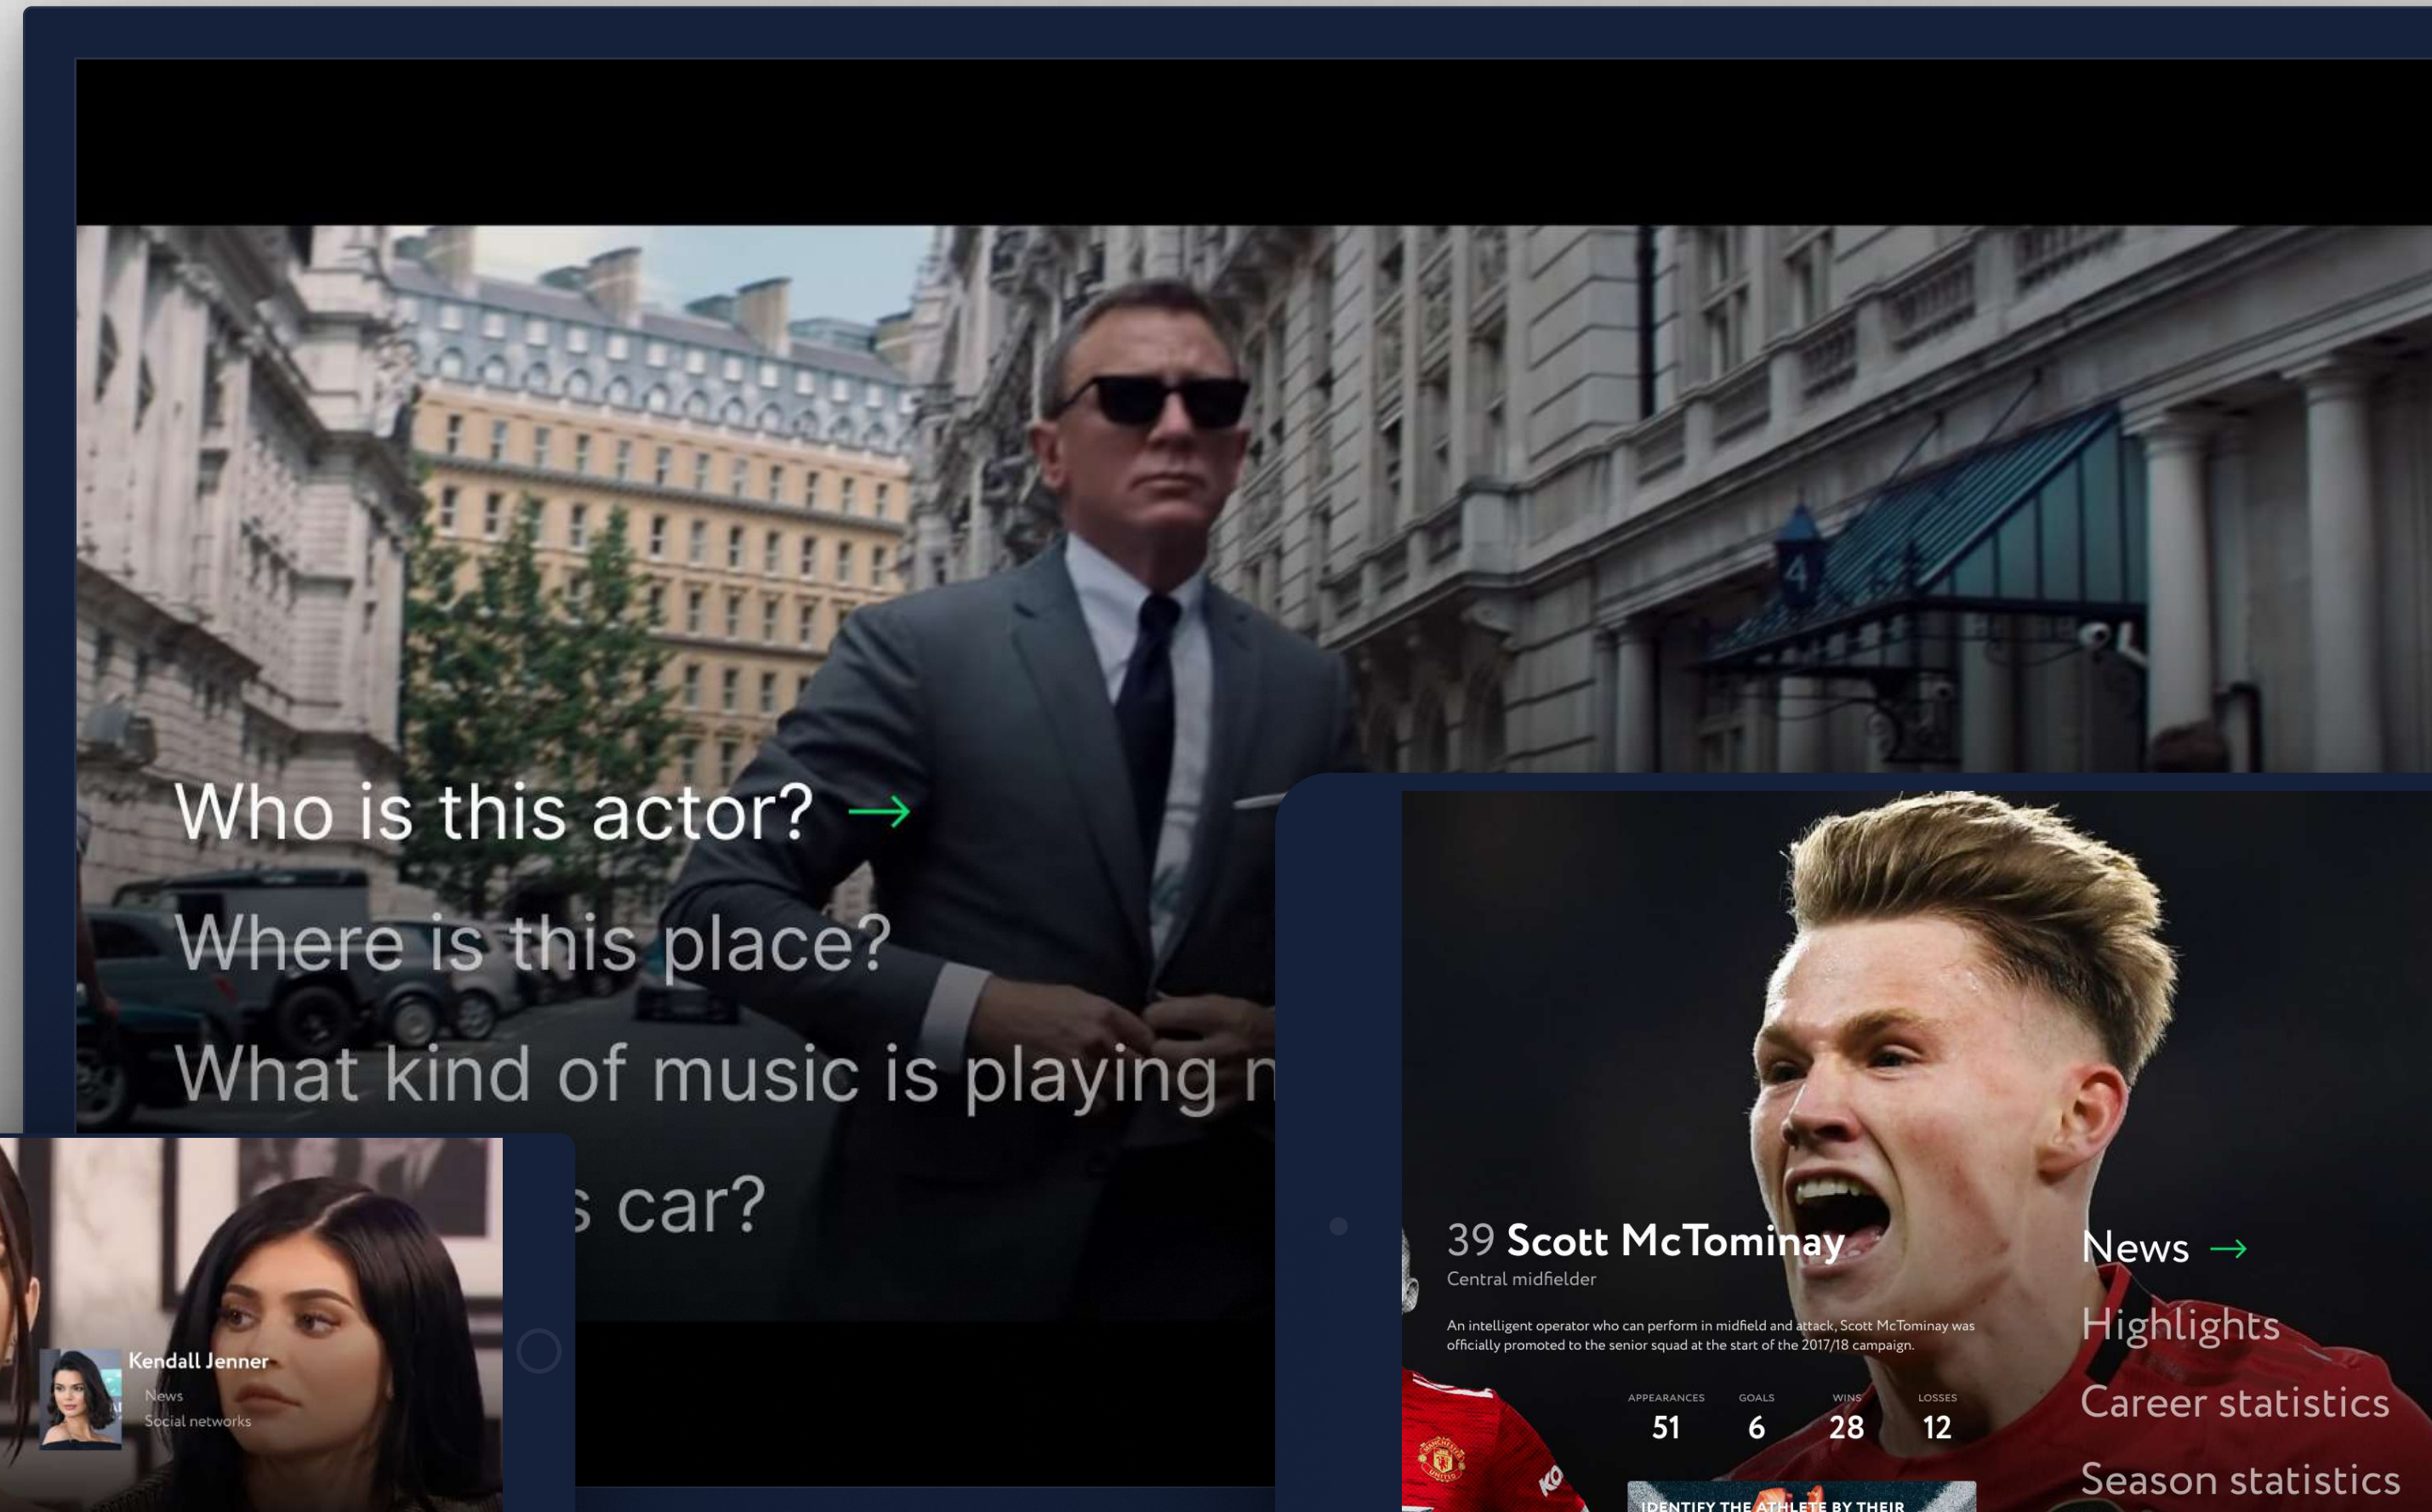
Who is this actor? →

Where is this place?

What kind of music is playing n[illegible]

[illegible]s car?

Kendall Jenner

News

Social networks

39 Scott McTominay

Central midfielder

An intelligent operator who can perform in midfield and attack, Scott McTominay was officially promoted to the senior squad at the start of the 2017/18 campaign.

| APPEARANCES | GOALS | WINS | LOSSES |
|---|---|---|---|
| 51 | 6 | 28 | 12 |

IDENTIFY THE ATHLETE BY THEIR

News →

Highlights

Career statistics

Season statistics